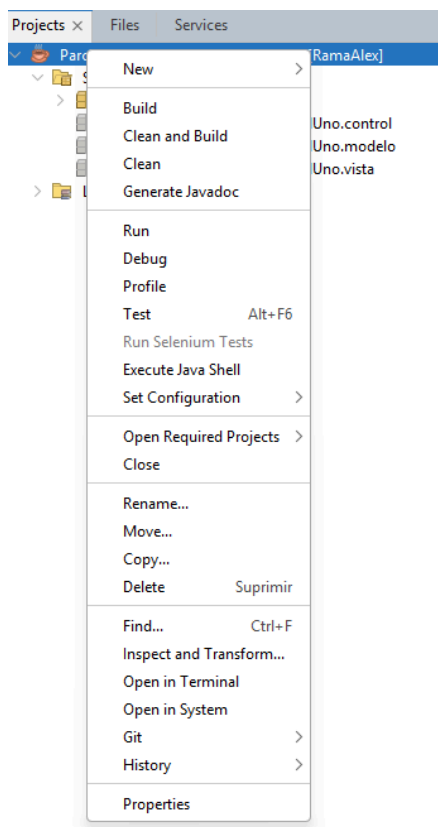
Projects × Files Services

Parc [RamaAlex]

Uno.control
Uno.modelo
Uno.vista

New
Build
Clean and Build
Clean
Generate Javadoc
Run
Debug
Profile
Test Alt+F6
Run Selenium Tests
Execute Java Shell
Set Configuration
Open Required Projects
Close
Rename...
Move...
Copy...
Delete Suprimir
Find... Ctrl+F
Inspect and Transform...
Open in Terminal
Open in System
Git
History
Properties